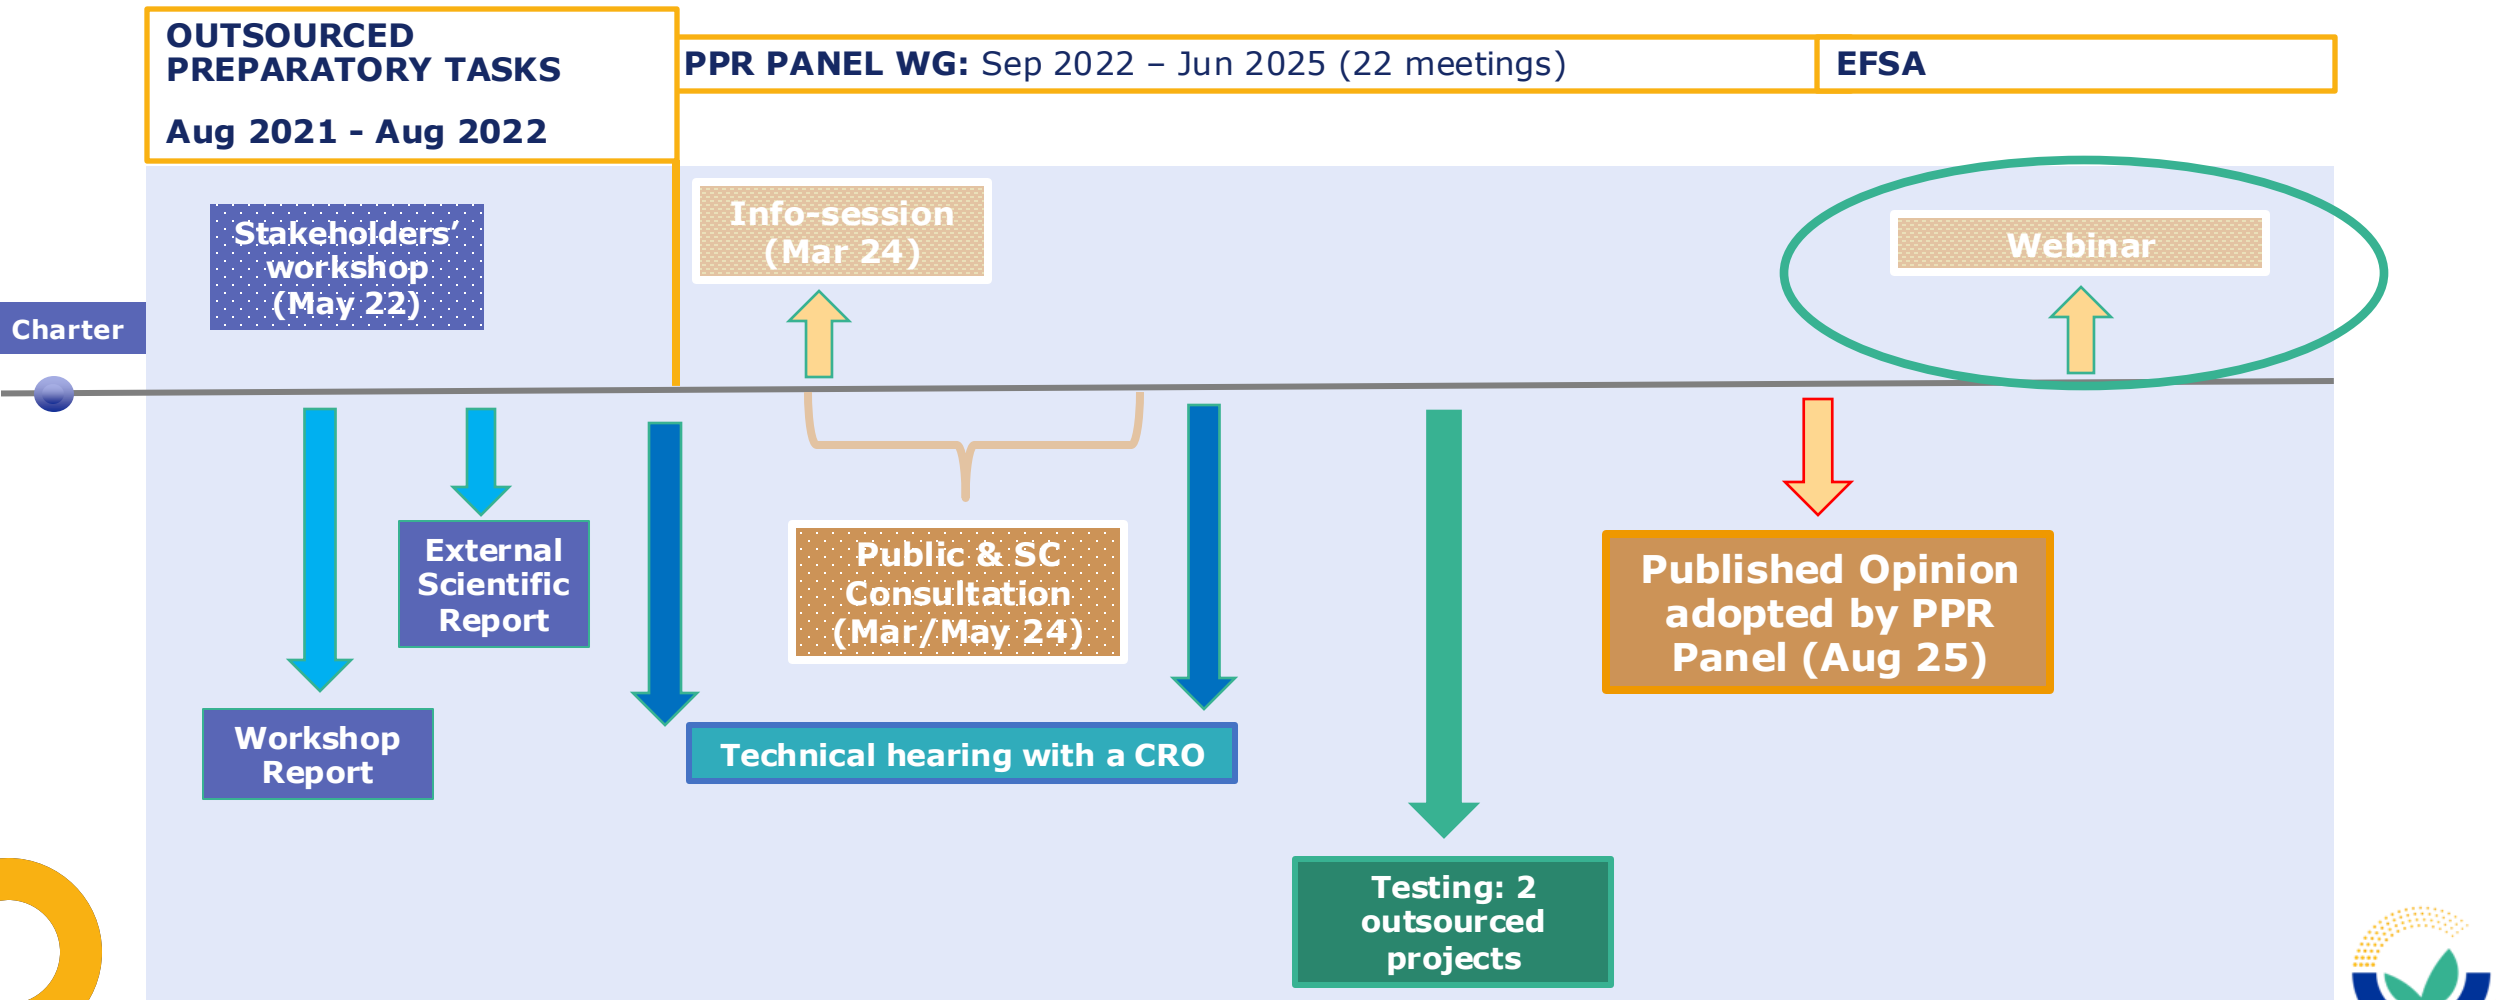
OUTSOURCED PREPARATORY TASKS

Aug 2021 - Aug 2022

PPR PANEL WG: Sep 2022 – Jun 2025 (22 meetings)

EFSA

Stakeholders' workshop (May 22)

Info-session (Mar 24)

Webinar

Charter

External Scientific Report

Public & SC Consultation (Mar/May 24)

Published Opinion adopted by PPR Panel (Aug 25)

Workshop Report

Technical hearing with a CRO

Testing: 2 outsourced projects